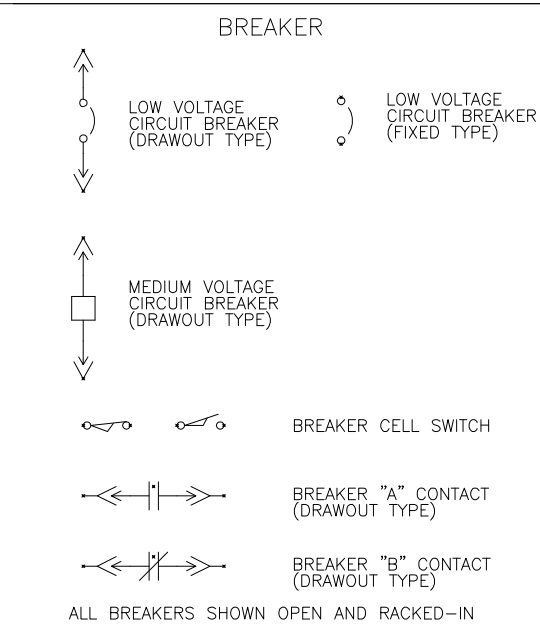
BREAKER

LOW VOLTAGE CIRCUIT BREAKER (DRAWOUT TYPE)

LOW VOLTAGE CIRCUIT BREAKER (FIXED TYPE)

MEDIUM VOLTAGE CIRCUIT BREAKER (DRAWOUT TYPE)

BREAKER CELL SWITCH

BREAKER "A" CONTACT (DRAWOUT TYPE)

BREAKER "B" CONTACT (DRAWOUT TYPE)

ALL BREAKERS SHOWN OPEN AND RACKED-IN